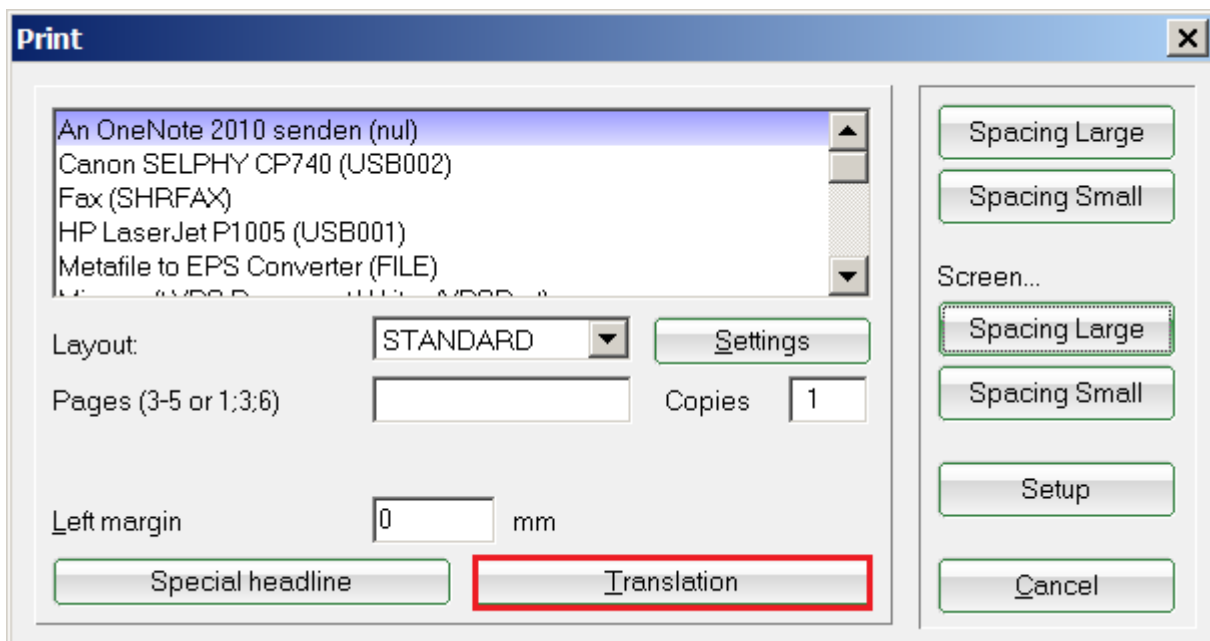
Print

An OneNote 2010 senden (nul)
Canon SELPHY CP740 (USB002)
Fax (SHRFAX)
HP LaserJet P1005 (USB001)
Metafile to EPS Converter (FILE)
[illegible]

Layout: STANDARD
Settings
Pages (3-5 or 1;3;6)
Copies 1

Left margin 0 mm

Special headline
Translation

Spacing Large
Spacing Small
Screen...
Spacing Large
Spacing Small
Setup
Cancel